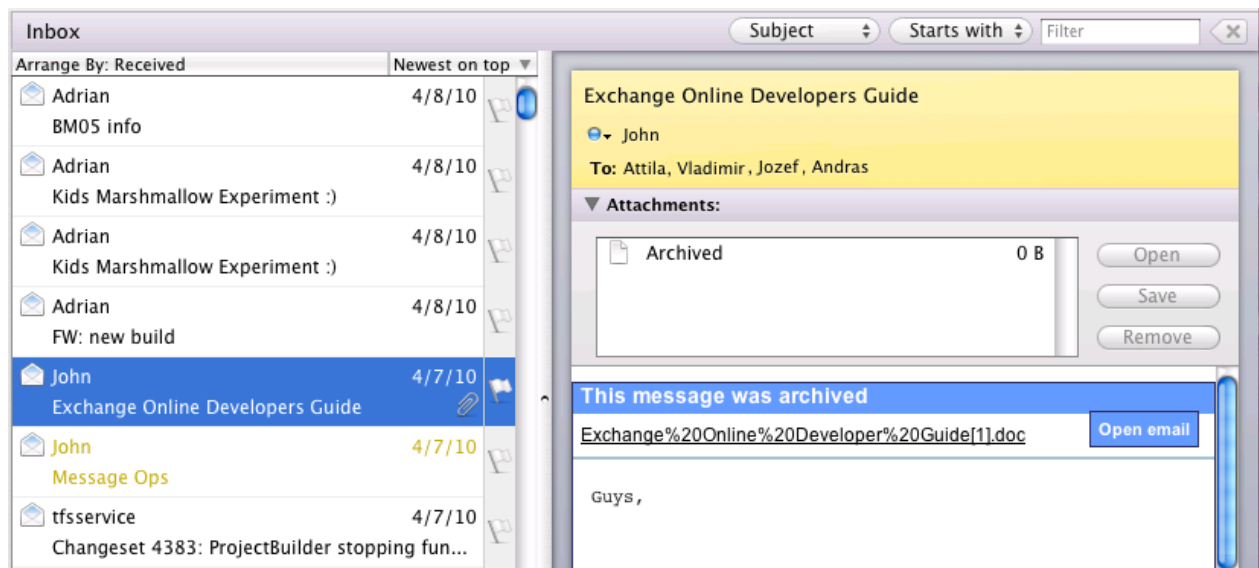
Inbox

Subject

Starts with

Filter

Arrange By: Received

Newest on top

Adrian 4/8/10
BM05 info

Adrian 4/8/10
Kids Marshmallow Experiment :)

Adrian 4/8/10
Kids Marshmallow Experiment :)

Adrian 4/8/10
FW: new build

John 4/7/10
Exchange Online Developers Guide

John 4/7/10
Message Ops

tfsservice 4/7/10
Changeset 4383: ProjectBuilder stopping fun...

Exchange Online Developers Guide

John

To: Attila, Vladimir, Jozef, Andras

Attachments:

Archived 0 B

Open

Save

Remove

This message was archived

Exchange%20Online%20Developer%20Guide[1].doc

Open email

Guys,